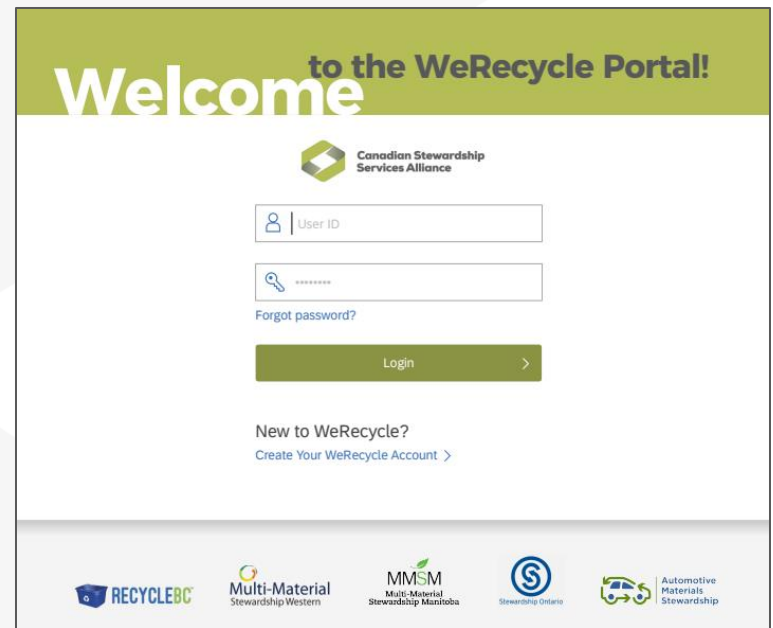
Welcome to the WeRecycle Portal!

Canadian Stewardship Services Alliance

User ID

••••••••

Forgot password?

Login

New to WeRecycle?

Create Your WeRecycle Account

RECYCLEBC

Multi-Material Stewardship Western

MMSM Multi-Material Stewardship Manitoba

Stewardship Ontario

Automotive Materials Stewardship